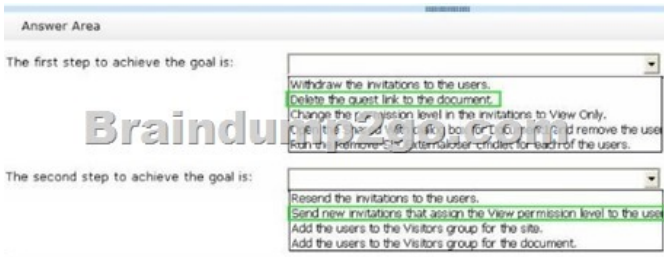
Answer Area

The first step to achieve the goal is:

Withdraw the invitations to the users.
Delete the guest link to the document.
Change the p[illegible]ission level in the invitations to View Only.
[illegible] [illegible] and remove the use
Run th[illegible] Remove-S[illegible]ExternalUser cmdlet for each of the users.

Braindump2go.com

The second step to achieve the goal is:

Resend the invitations to the users.
Send new invitations that assign the View permission level to the use
Add the users to the Visitors group for the site.
Add the users to the Visitors group for the document.